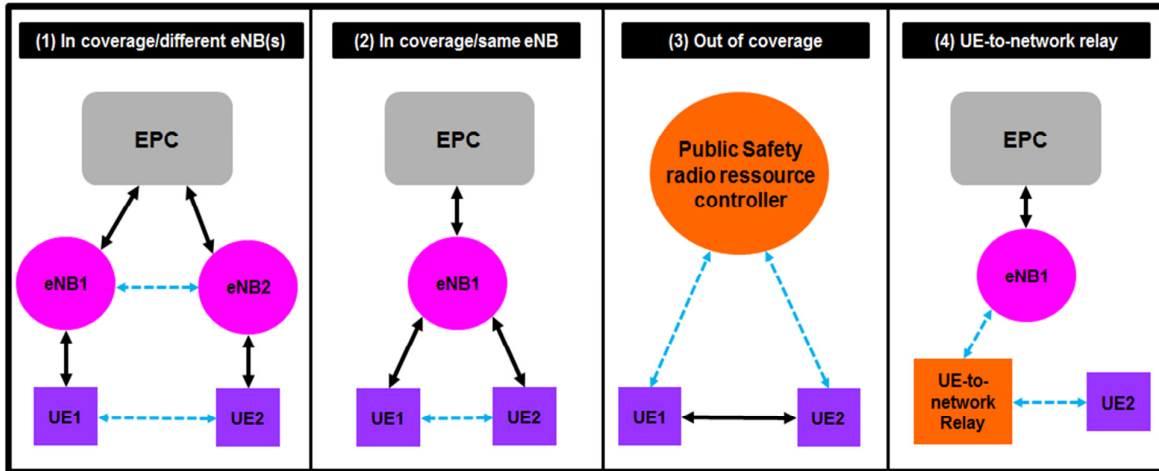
(1) In coverage/different eNB(s)

EPC

eNB1

eNB2

UE1

UE2

(2) In coverage/same eNB

EPC

eNB1

UE1

UE2

(3) Out of coverage

Public Safety radio ressource controller

UE1

UE2

(4) UE-to-network relay

EPC

eNB1

UE-to-network Relay

UE2